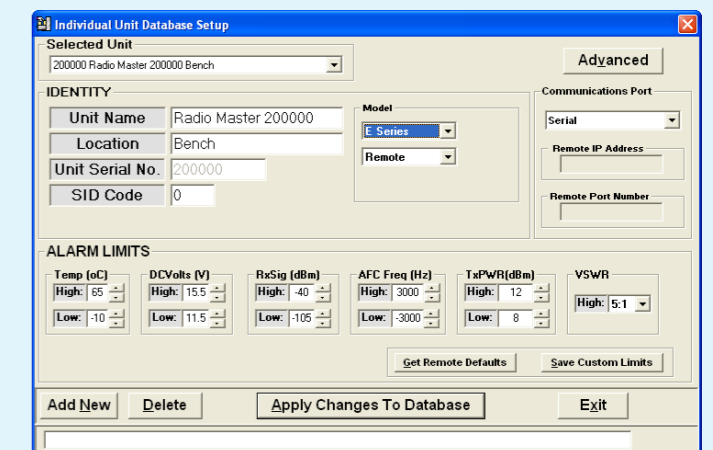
Individual Unit Database Setup

Selected Unit
200000 Radio Master 200000 Bench

Advanced

IDENTITY

| Unit Name | Radio Master 200000 |
|---|---|
| Location | Bench |
| Unit Serial No. | 200000 |
| SID Code | 0 |

Model
E Series
Remote

Communications Port
Serial
Remote IP Address
Remote Port Number

ALARM LIMITS

Temp (oC)
High: 65
Low: -10

DCVolts (V)
High: 15.5
Low: 11.5

RxSig (dBm)
High: -40
Low: -105

AFC Freq (Hz)
High: 3000
Low: -3000

TxPWR(dBm)
High: 12
Low: 8

VSWR
High: 5:1

Get Remote Defaults
Save Custom Limits

Add New
Delete
Apply Changes To Database
Exit